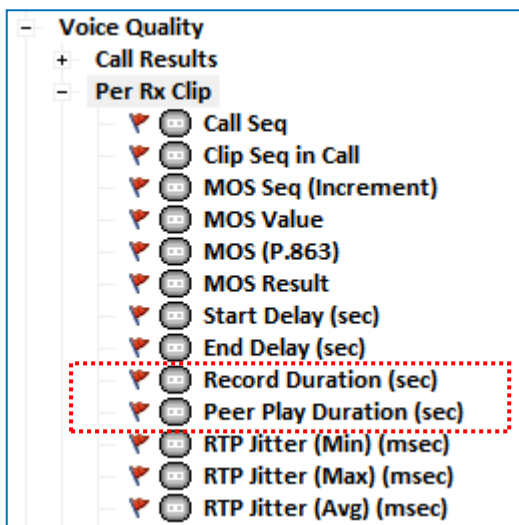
- Voice Quality
+ Call Results
- Per Rx Clip
Call Seq
Clip Seq in Call
MOS Seq (Increment)
MOS Value
MOS (P.863)
MOS Result
Start Delay (sec)
End Delay (sec)
Record Duration (sec)
Peer Play Duration (sec)
RTP Jitter (Min) (msec)
RTP Jitter (Max) (msec)
RTP Jitter (Avg) (msec)